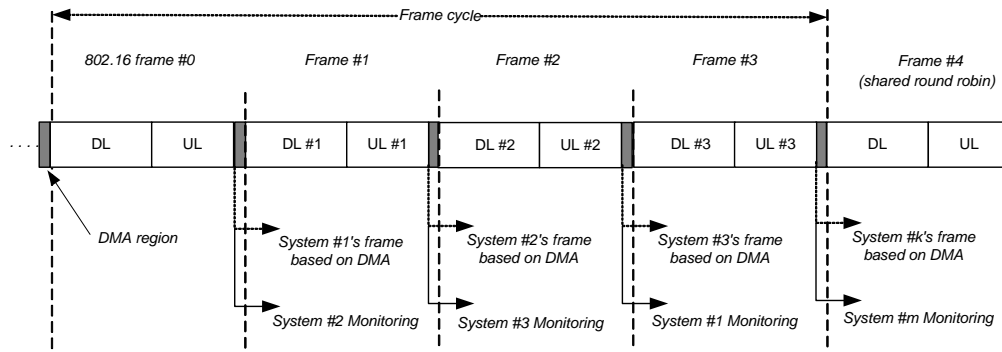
Frame cycle

802.16 frame #0

Frame #1

Frame #2

Frame #3

Frame #4 (shared round robin)

. . . .

DL

UL

DL #1

UL #1

DL #2

UL #2

DL #3

UL #3

DL

UL

DMA region

System #1's frame based on DMA

System #2's frame based on DMA

System #3's frame based on DMA

System #k's frame based on DMA

System #2 Monitoring

System #3 Monitoring

System #1 Monitoring

System #m Monitoring